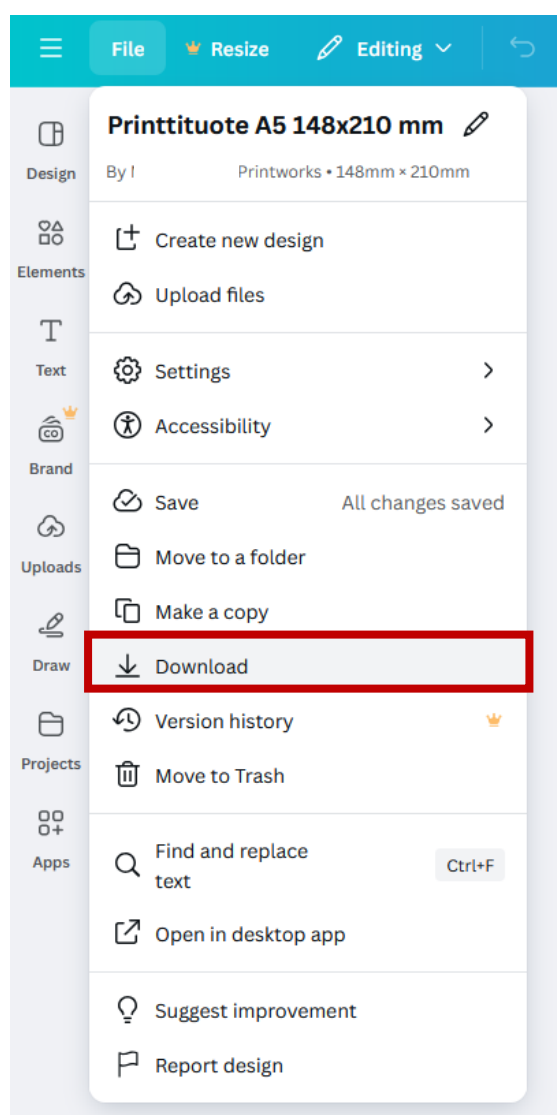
File Resize Editing

Design
Elements
Text
Brand
Uploads
Draw
Projects
Apps

Printtituote A5 148x210 mm

By I Printworks • 148mm × 210mm

Create new design
Upload files

Settings
Accessibility

Save All changes saved
Move to a folder
Make a copy
Download
Version history
Move to Trash

Find and replace text Ctrl+F
Open in desktop app

Suggest improvement
Report design